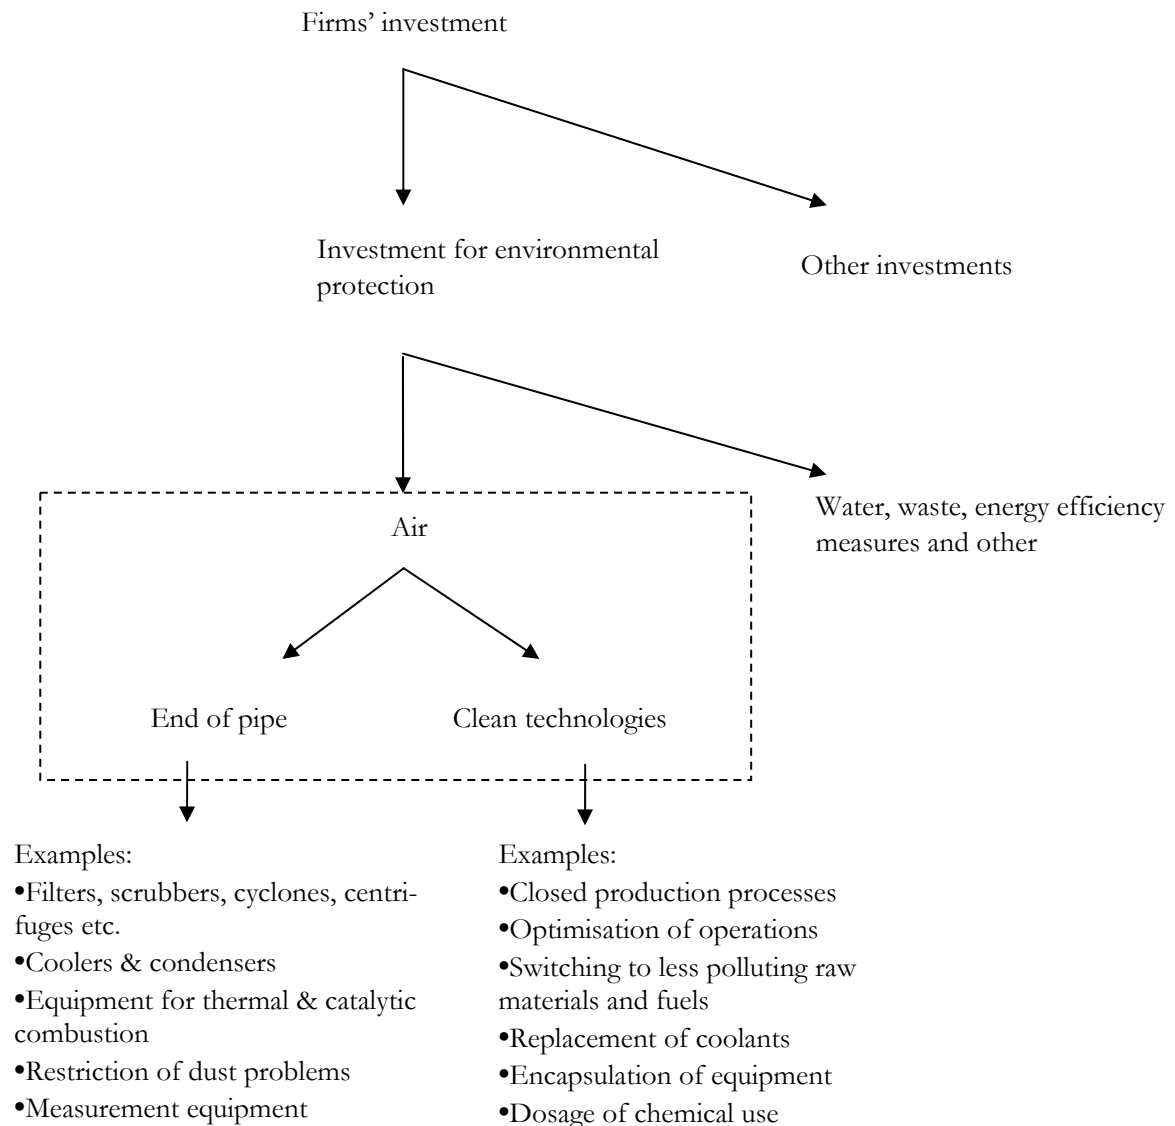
Firms' investment

Investment for environmental protection

Other investments

Air

Water, waste, energy efficiency measures and other

End of pipe

Clean technologies

Examples:
•Filters, scrubbers, cyclones, centrifuges etc.
•Coolers & condensers
•Equipment for thermal & catalytic combustion
•Restriction of dust problems
•Measurement equipment

Examples:
•Closed production processes
•Optimisation of operations
•Switching to less polluting raw materials and fuels
•Replacement of coolants
•Encapsulation of equipment
•Dosage of chemical use